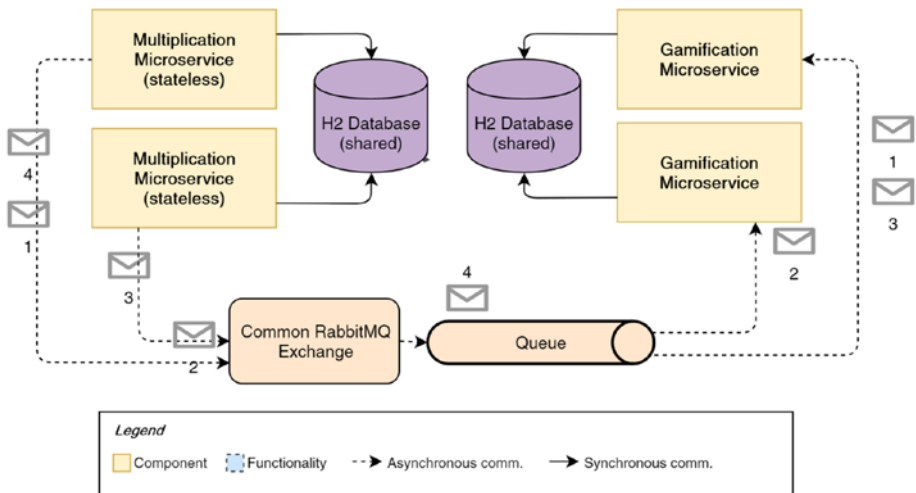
Multiplication Microservice (stateless)

Multiplication Microservice (stateless)

H2 Database (shared)

H2 Database (shared)

Gamification Microservice

Gamification Microservice

4

1

3

2

Common RabbitMQ Exchange

4

Queue

2

1

3

Legend

Component
Functionality
Asynchronous comm.
Synchronous comm.